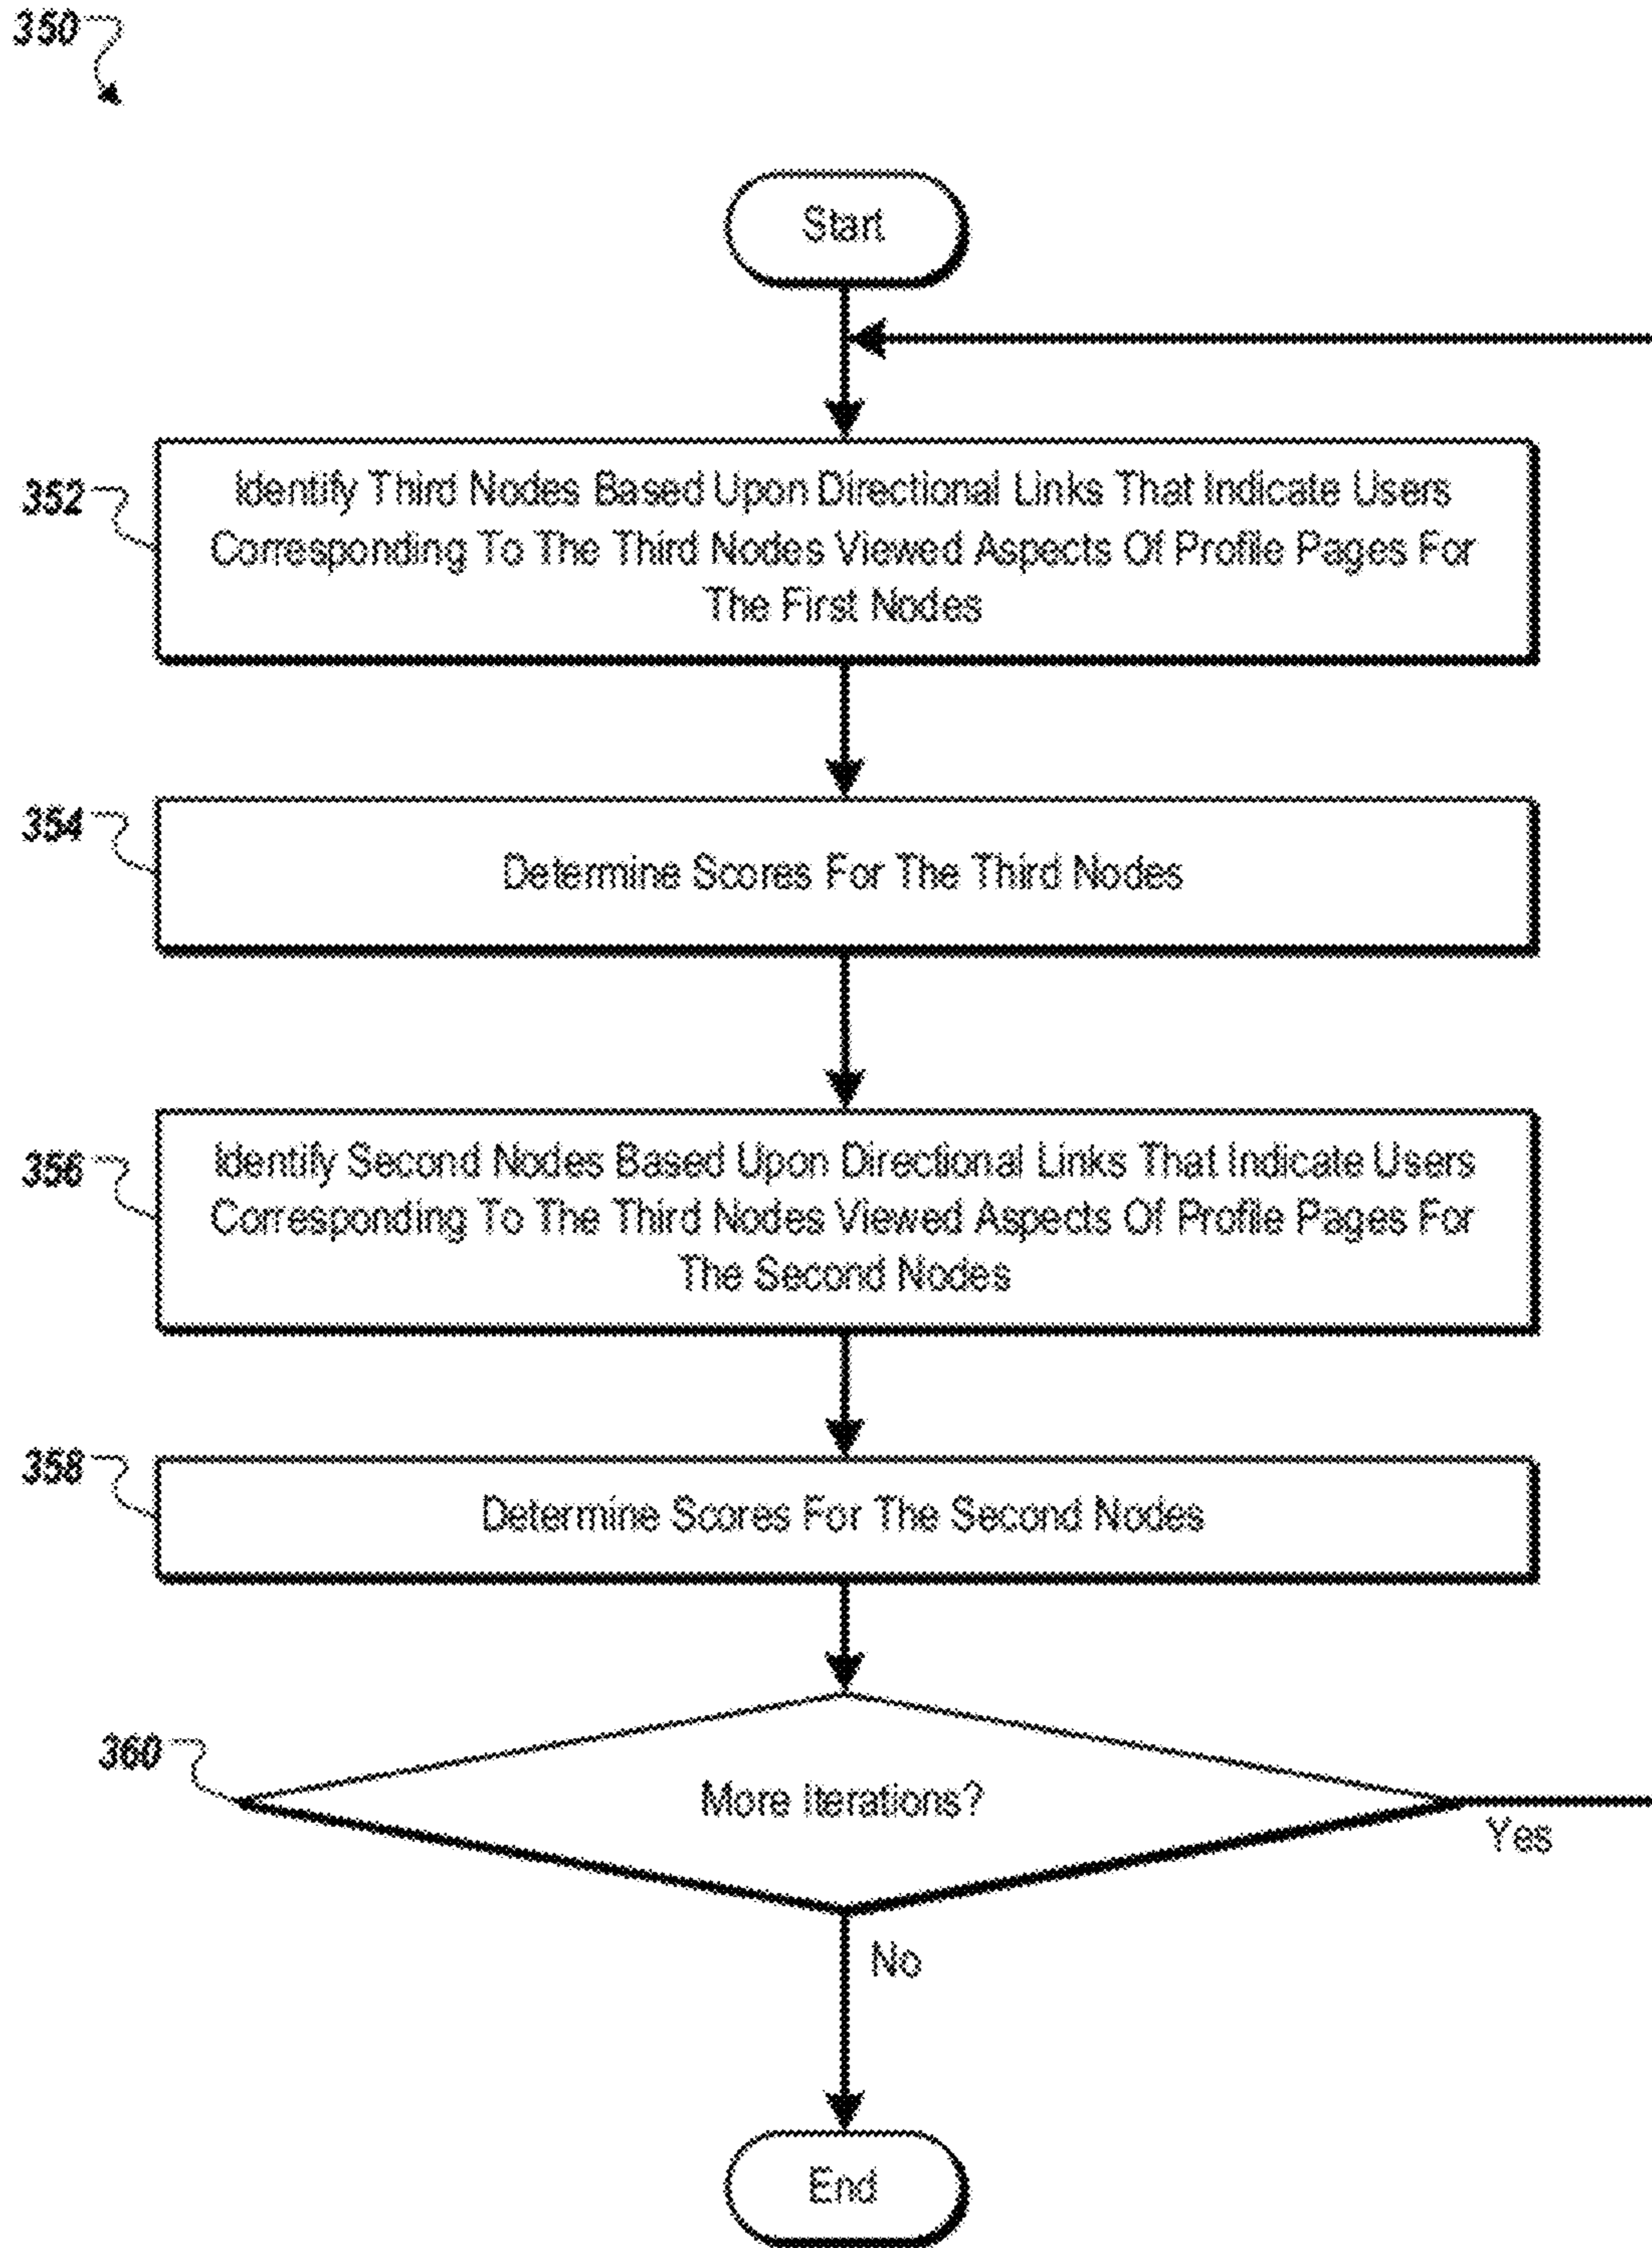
350

Start

352

Identify Third Nodes Based Upon Directional Links That Indicate Users Corresponding To The Third Nodes Viewed Aspects Of Profile Pages For The First Nodes

354

Determine Scores For The Third Nodes

356

Identify Second Nodes Based Upon Directional Links That Indicate Users Corresponding To The Third Nodes Viewed Aspects Of Profile Pages For The Second Nodes

358

Determine Scores For The Second Nodes

360

More Iterations?

Yes

No

End